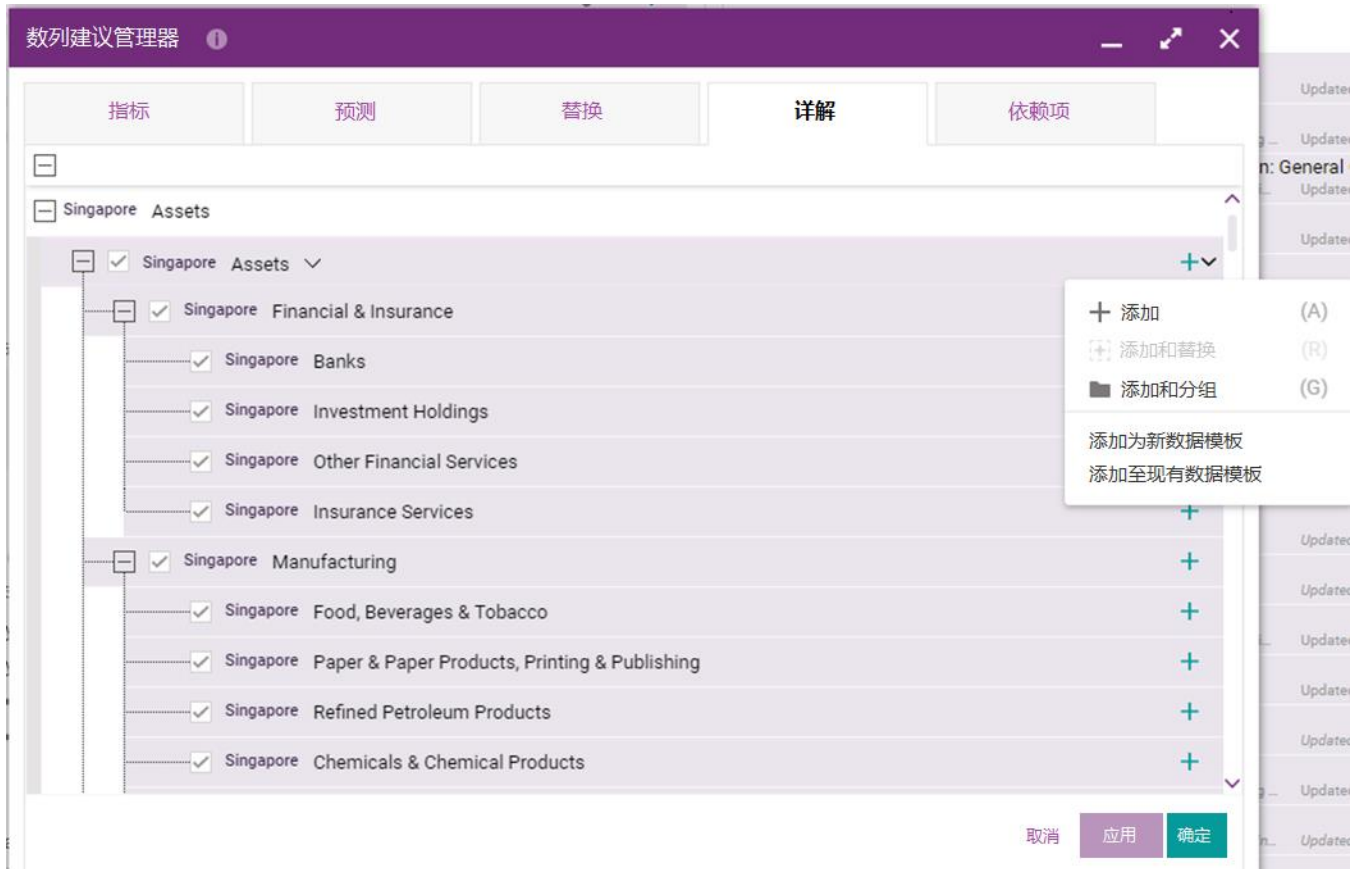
数列建议管理器

指标 | 预测 | 替换 | 详解 | 依赖项

Singapore Assets

Singapore Assets

Singapore Financial & Insurance

Singapore Banks

Singapore Investment Holdings

Singapore Other Financial Services

Singapore Insurance Services

Singapore Manufacturing

Singapore Food, Beverages & Tobacco

Singapore Paper & Paper Products, Printing & Publishing

Singapore Refined Petroleum Products

Singapore Chemicals & Chemical Products

添加 (A)
添加和替换 (R)
添加和分组 (G)
添加为新数据模板
添加至现有数据模板

取消 应用 确定

Updated
Updated
n: General
Updated
Updated
Updated
Updated
Updated
Updated
Updated
Updated
Updated